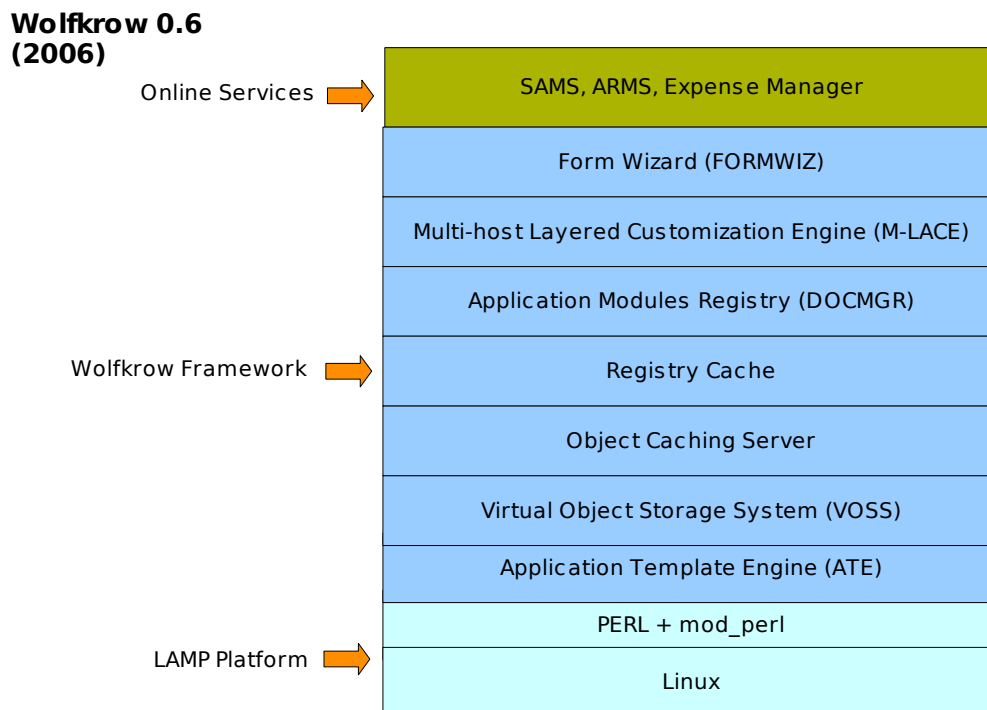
Wolfkrow 0.6 (2006)

Online Services

SAMS, ARMS, Expense Manager

Form Wizard (FORMWIZ)

Multi-host Layered Customization Engine (M-LACE)

Application Modules Registry (DOCMGR)

Wolfkrow Framework

Registry Cache

Object Caching Server

Virtual Object Storage System (VOSS)

Application Template Engine (ATE)

PERL + mod_perl

LAMP Platform

Linux